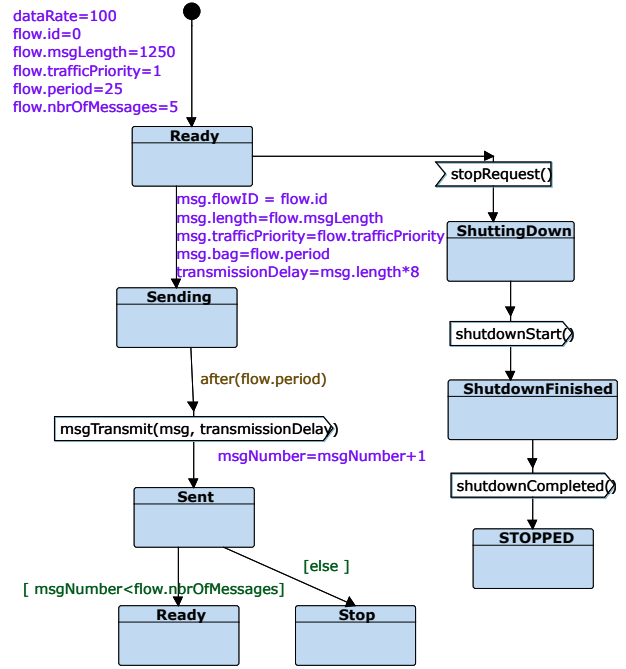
dataRate=100
flow.id=0
flow.msgLength=1250
flow.trafficPriority=1
flow.period=25
flow.nbrOfMessages=5

Ready

stopRequest()

msg.flowID = flow.id
msg.length=flow.msgLength
msg.trafficPriority=flow.trafficPriority
msg.bag=flow.period
transmissionDelay=msg.length*8

ShuttingDown

Sending

shutdownStart()

after(flow.period)

ShutdownFinished

msgTransmit(msg, transmissionDelay)

msgNumber=msgNumber+1

shutdownCompleted()

Sent

STOPPED

[else ]

[ msgNumber<flow.nbrOfMessages]

Ready

Stop